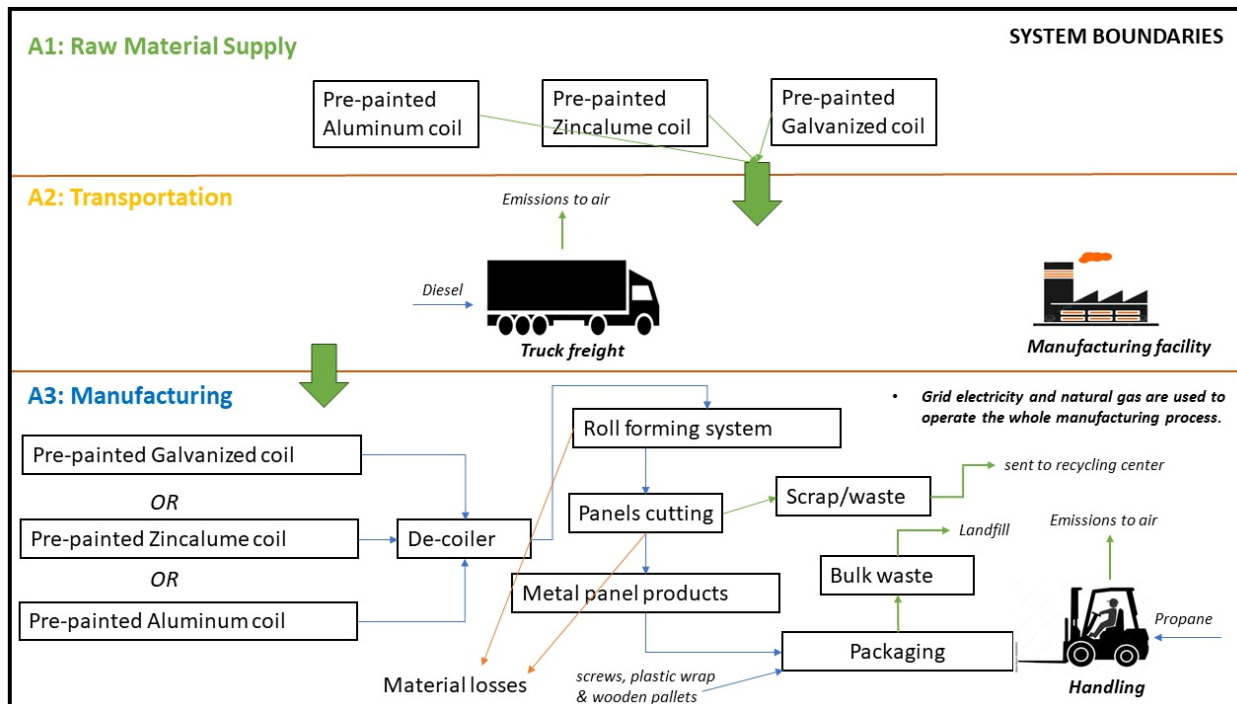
A1: Raw Material Supply

SYSTEM BOUNDARIES

Pre-painted Aluminum coil

Pre-painted Zincalume coil

Pre-painted Galvanized coil

A2: Transportation

Emissions to air

Diesel

Truck freight

Manufacturing facility

A3: Manufacturing

• Grid electricity and natural gas are used to operate the whole manufacturing process.

Roll forming system

Pre-painted Galvanized coil

OR

Pre-painted Zincalume coil

OR

Pre-painted Aluminum coil

De-coiler

Panels cutting

Scrap/waste

sent to recycling center

Landfill

Emissions to air

Bulk waste

Metal panel products

Propane

Packaging

screws, plastic wrap & wooden pallets

Material losses

Handling